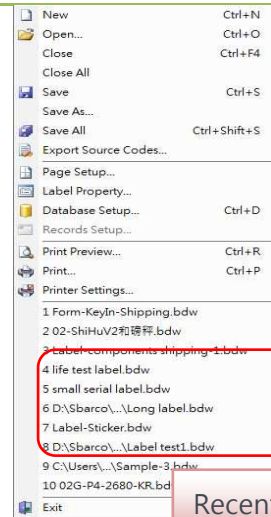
New Ctrl+N
Open... Ctrl+O
Close Ctrl+F4
Close All
Save Ctrl+S
Save As...
Save All Ctrl+Shift+S
Export Source Codes...
Page Setup...
Label Property...
Database Setup... Ctrl+D
Records Setup...
Print Preview... Ctrl+R
Print... Ctrl+P
Printer Settings...
1 Form-KeyIn-Shipping.bdw
2 02-ShiHuV2和磅秤.bdw
3 Label-components shipping-1.bdw
4 life test label.bdw
5 small serial label.bdw
6 D:\Sbarco\...\Long label.bdw
7 Label-Sticker.bdw
8 D:\Sbarco\...\Label test1.bdw
9 C:\Users\...\Sample-3.bdw
10 02G-P4-2680-KR.bdw
Exit
Recent